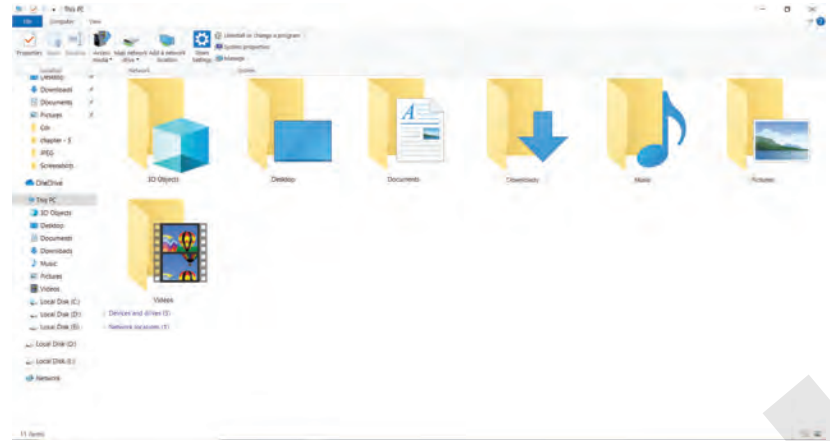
This PC

File Computer View

Properties Open Rename Access media Map network drive Add a network location Open Settings

Uninstall or change a program
System properties
Manage

Location Network System

Desktop
Downloads
Documents
Pictures
Gis
chapter - 5
JPEG
Screenshots

OneDrive

This PC
3D Objects
Desktop
Documents
Downloads
Music
Pictures
Videos
Local Disk (C:)
Local Disk (D:)
Local Disk (E:)

Local Disk (D:)

Local Disk (E:)

Network

3D Objects

Desktop

Documents

Downloads

Music

Pictures

Videos

Devices and drives (5)

Network locations (1)

11 items